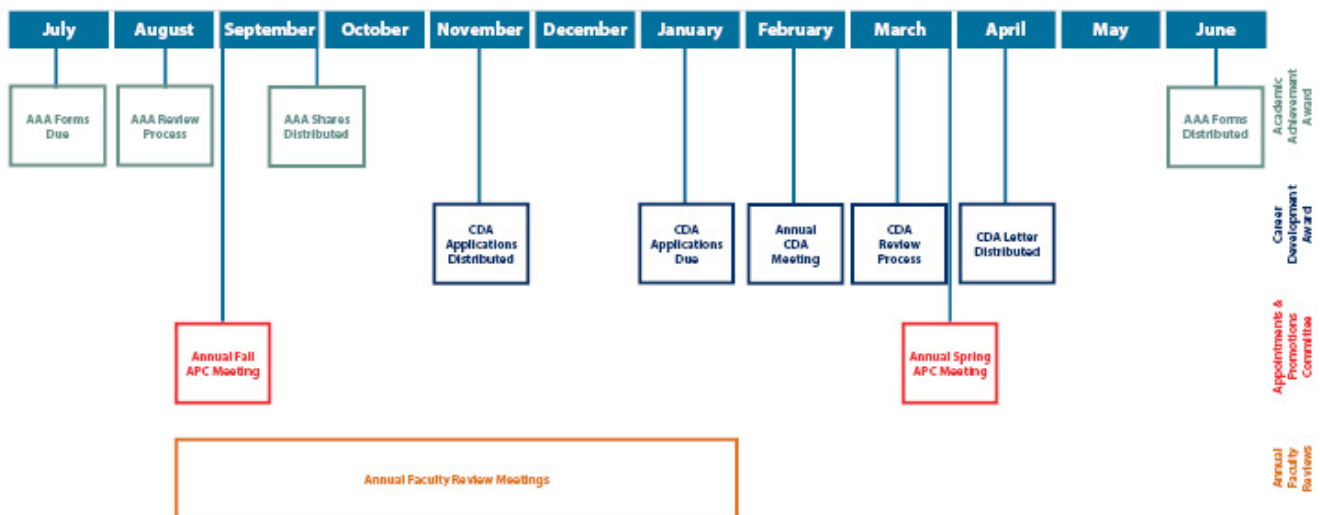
July August September October November December January February March April May June

AAA Forms Due

AAA Review Process

AAA Shares Distributed

AAA Forms Distributed

Academic Achievement Award

CDA Applications Distributed

CDA Applications Due

Annual CDA Meeting

CDA Review Process

CDA Letter Distributed

Career Development Award

Annual Fall APC Meeting

Annual Spring APC Meeting

Appointments & Promotions Committee

Annual Faculty Review Meetings

Annual Faculty Reviews